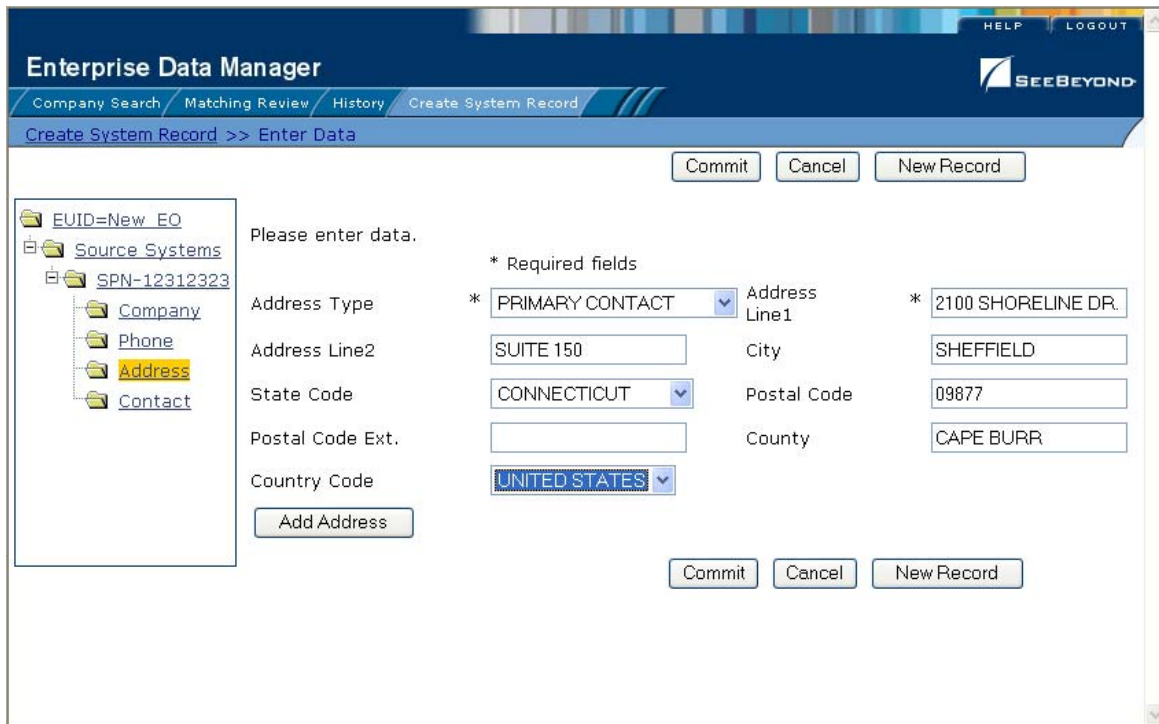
HELP LOGOUT

Enterprise Data Manager

SEEBEYOND

Company Search Matching Review History Create System Record

Create System Record >> Enter Data

Commit Cancel New Record

EUID=New_EO
Source Systems
SPN-12312323
Company
Phone
Address
Contact

Please enter data.

* Required fields

| | | | | |
|---|---|---|---|---|
| Address Type | * PRIMARY CONTACT | Address Line1 | * | 2100 SHORELINE DR. |
| Address Line2 | SUITE 150 | City | | SHEFFIELD |
| State Code | CONNECTICUT | Postal Code | | 09877 |
| Postal Code Ext. | | County | | CAPE BURR |
| Country Code | UNITED STATES | | | |

Add Address

Commit Cancel New Record